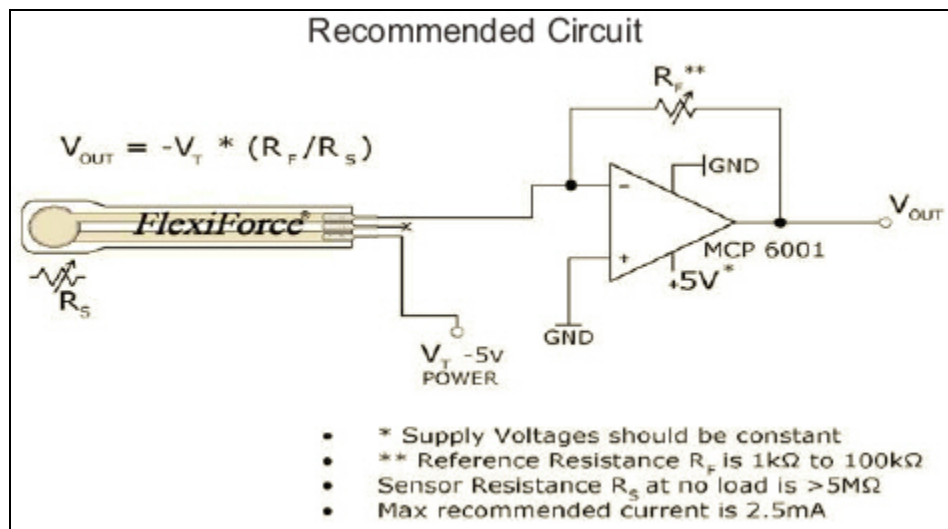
Recommended Circuit

$R_F$**

$V_{OUT} = -V_T * (R_F/R_S)$

FlexiForce®

$R_S$

GND

−

+

MCP 6001

+5V*

$V_{OUT}$

GND

$V_T$ -5v
POWER

- * Supply Voltages should be constant
- ** Reference Resistance $R_F$ is 1kΩ to 100kΩ
- Sensor Resistance $R_S$ at no load is >5MΩ
- Max recommended current is 2.5mA